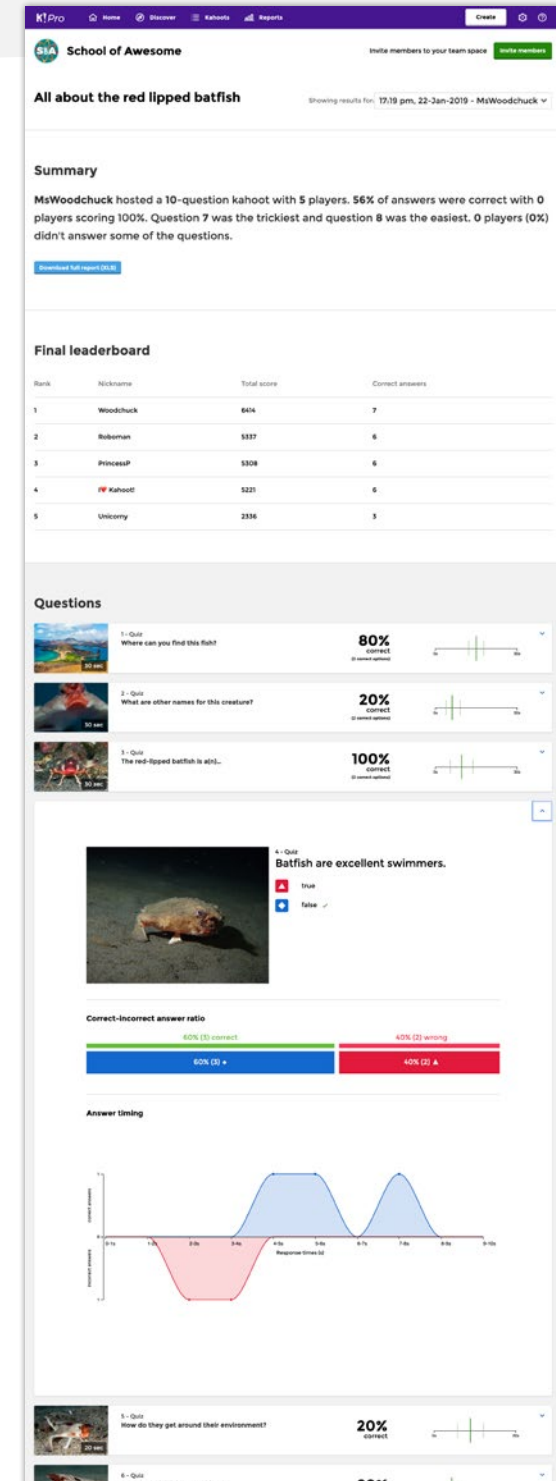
K!Pro Home Discover Kahoots Reports Create

SoA School of Awesome

Invite members to your team space Invite members

All about the red lipped batfish

Showing results for: 17:19 pm, 22-Jan-2019 - MsWoodchuck

Summary

MsWoodchuck hosted a 10-question kahoot with 5 players. 56% of answers were correct with 0 players scoring 100%. Question 7 was the trickiest and question 8 was the easiest. 0 players (0%) didn't answer some of the questions.

Download full report (XLS)

Final leaderboard

| Rank | Nickname | Total score | Correct answers |
|---|---|---|---|
| 1 | Woodchuck | 6414 | 7 |
| 2 | Roboman | 5337 | 6 |
| 3 | PrincessP | 5308 | 6 |
| 4 | ❤ Kahoot! | 5221 | 6 |
| 5 | Unicorny | 2336 | 3 |

Questions

1 - Quiz
Where can you find this fish?
30 sec
80%
correct
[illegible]

2 - Quiz
What are other names for this creature?
30 sec
20%
correct
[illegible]

3 - Quiz
The red-lipped batfish is a(n)...
30 sec
100%
correct
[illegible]

4 - Quiz
Batfish are excellent swimmers.
true
false ✓

Correct-incorrect answer ratio
60% (3) correct
40% (2) wrong
60% (3) ◆
40% (2) ▲

Answer timing

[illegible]
Response times (s)

5 - Quiz
How do they get around their environment?
20 sec
20%
correct

6 - Quiz
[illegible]